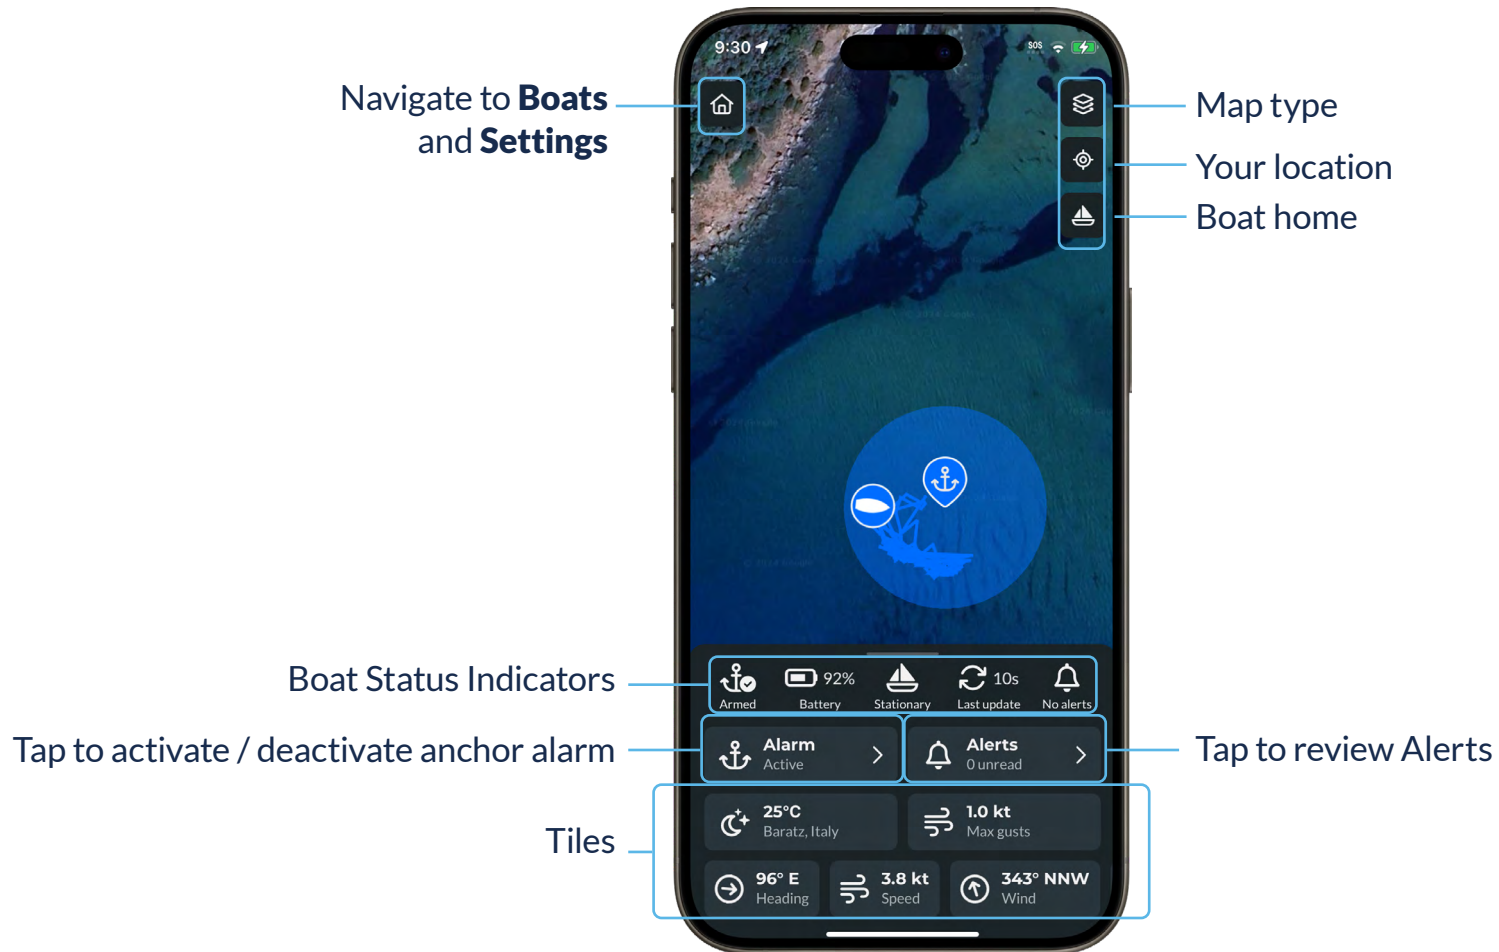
Navigate to **Boats** and **Settings**

9:30

SOS

Map type

Your location

Boat home

Boat Status Indicators

92%

10s

Armed

Battery

Stationary

Last update

No alerts

Tap to activate / deactivate anchor alarm

Alarm
Active

Alerts
0 unread

Tap to review Alerts

Tiles

25°C
Baratz, Italy

1.0 kt
Max gusts

96° E
Heading

3.8 kt
Speed

343° NNW
Wind